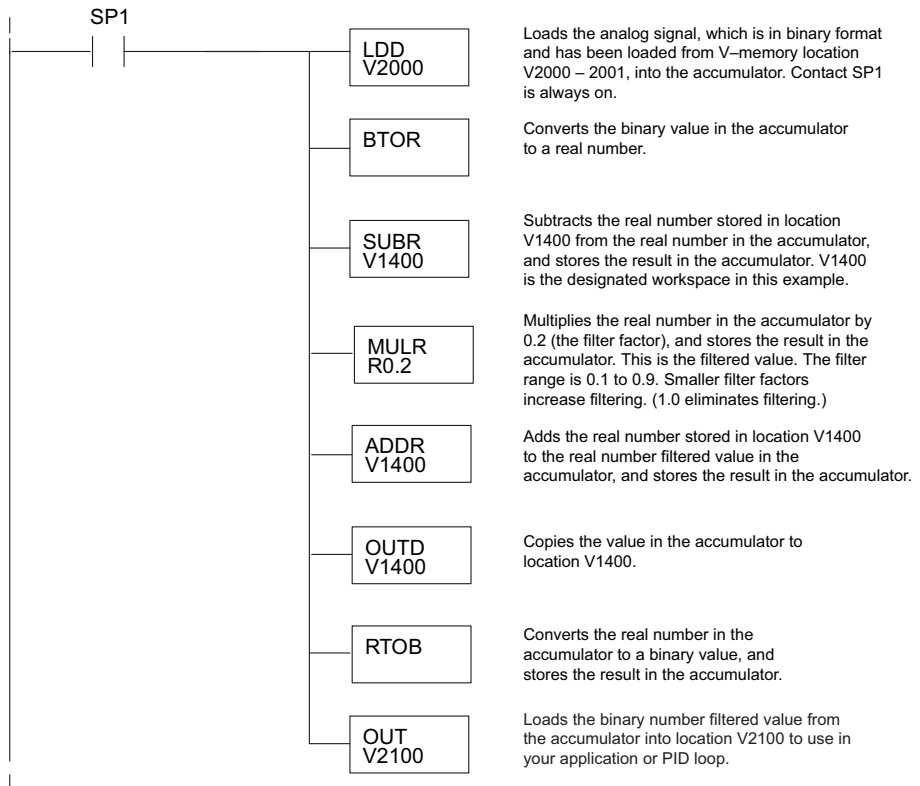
SP1

LDD V2000

Loads the analog signal, which is in binary format and has been loaded from V–memory location V2000 – 2001, into the accumulator. Contact SP1 is always on.

BTOR

Converts the binary value in the accumulator to a real number.

SUBR V1400

Subtracts the real number stored in location V1400 from the real number in the accumulator, and stores the result in the accumulator. V1400 is the designated workspace in this example.

MULR R0.2

Multiplies the real number in the accumulator by 0.2 (the filter factor), and stores the result in the accumulator. This is the filtered value. The filter range is 0.1 to 0.9. Smaller filter factors increase filtering. (1.0 eliminates filtering.)

ADDR V1400

Adds the real number stored in location V1400 to the real number filtered value in the accumulator, and stores the result in the accumulator.

OUTD V1400

Copies the value in the accumulator to location V1400.

RTOB

Converts the real number in the accumulator to a binary value, and stores the result in the accumulator.

OUT V2100

Loads the binary number filtered value from the accumulator into location V2100 to use in your application or PID loop.